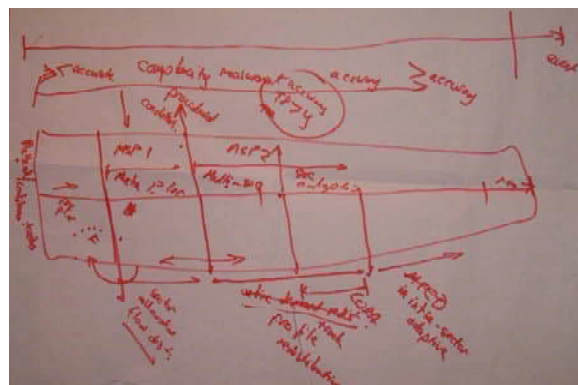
accredit
capability realisat
accruing
TP>4
accruing
accruing
accept
Procedural controls
Regional Location Studies
MCP 1
Master Plan
MCP 2
Multi-Reg
Sec
analyses
Sta...
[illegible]
Water allocation flow
Intra-demand
Basin profile
mobilisation
CCA
Adapt in intra-sector adaptive